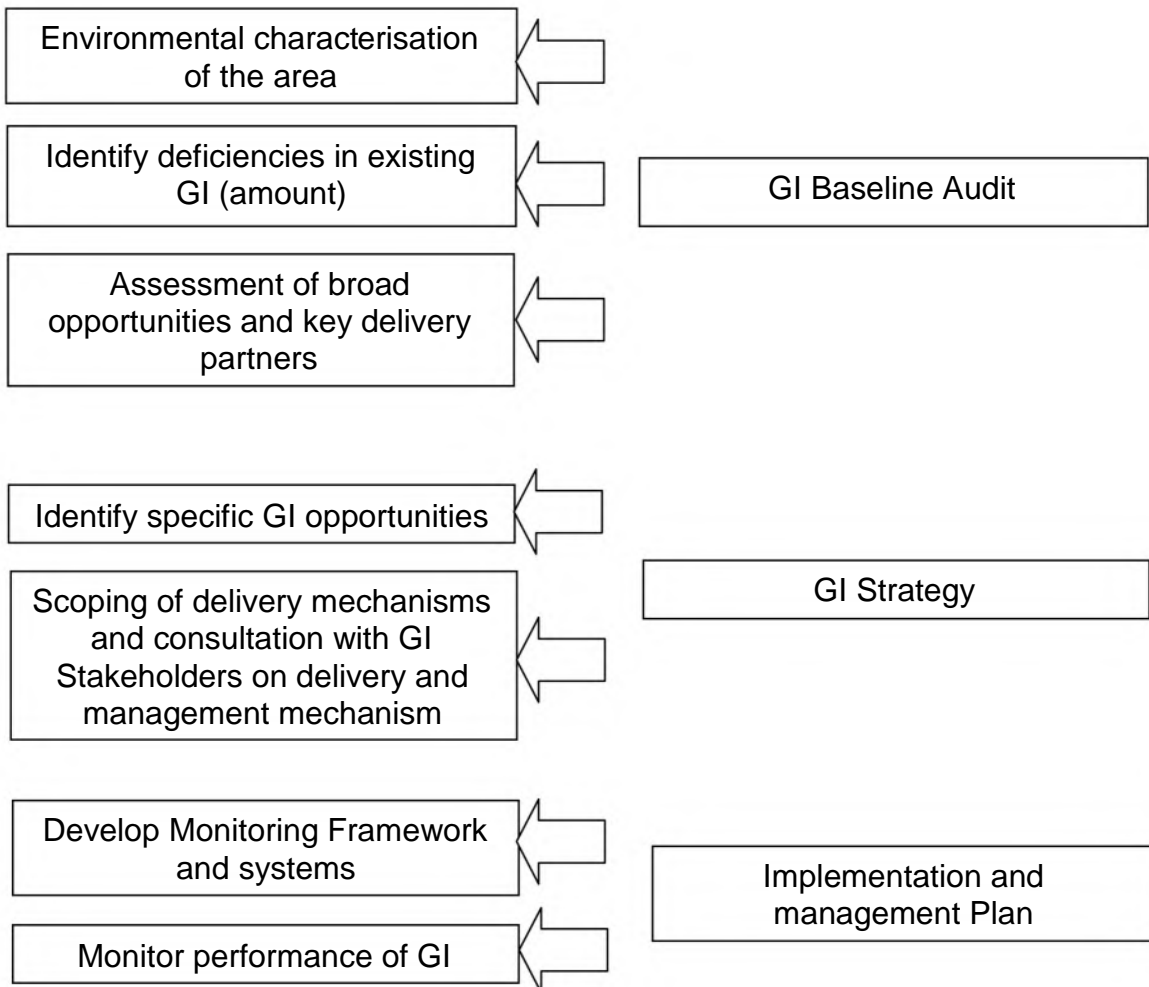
Environmental characterisation of the area

Identify deficiencies in existing GI (amount)

GI Baseline Audit

Assessment of broad opportunities and key delivery partners

Identify specific GI opportunities

Scoping of delivery mechanisms and consultation with GI Stakeholders on delivery and management mechanism

GI Strategy

Develop Monitoring Framework and systems

Implementation and management Plan

Monitor performance of GI